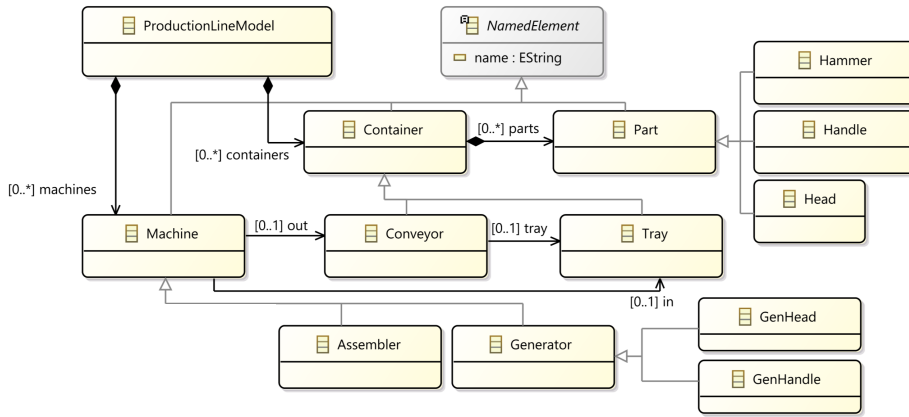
ProductionLineModel

NamedElement

name : EString

Hammer

Container

[0..*] parts

Part

Handle

[0..*] containers

[0..*] machines

Head

Machine

[0..1] out

Conveyor

[0..1] tray

Tray

[0..1] in

GenHead

Assembler

Generator

GenHandle